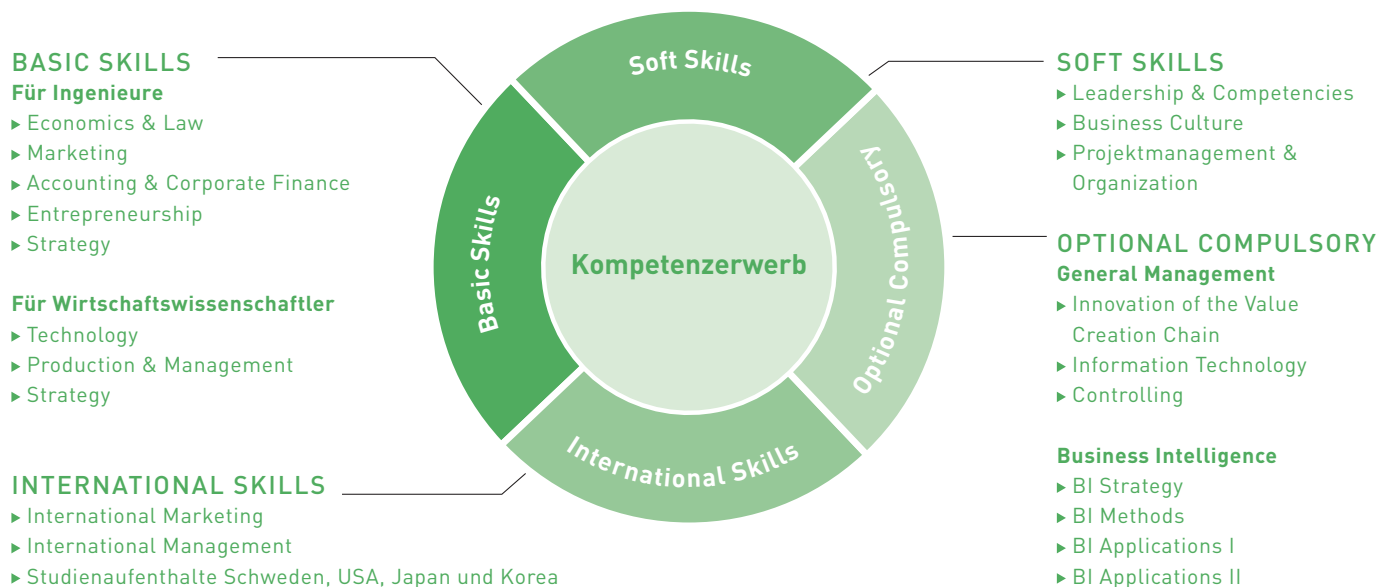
BASIC SKILLS
Für Ingenieure
▸ Economics & Law
▸ Marketing
▸ Accounting & Corporate Finance
▸ Entrepreneurship
▸ Strategy

Für Wirtschaftswissenschaftler
▸ Technology
▸ Production & Management
▸ Strategy

INTERNATIONAL SKILLS
▸ International Marketing
▸ International Management
▸ Studienaufenthalte Schweden, USA, Japan und Korea

Soft Skills

Basic Skills

Kompetenzerwerb

Optional Compulsory

International Skills

SOFT SKILLS
▸ Leadership & Competencies
▸ Business Culture
▸ Projektmanagement & Organization

OPTIONAL COMPULSORY
General Management
▸ Innovation of the Value Creation Chain
▸ Information Technology
▸ Controlling

Business Intelligence
▸ BI Strategy
▸ BI Methods
▸ BI Applications I
▸ BI Applications II